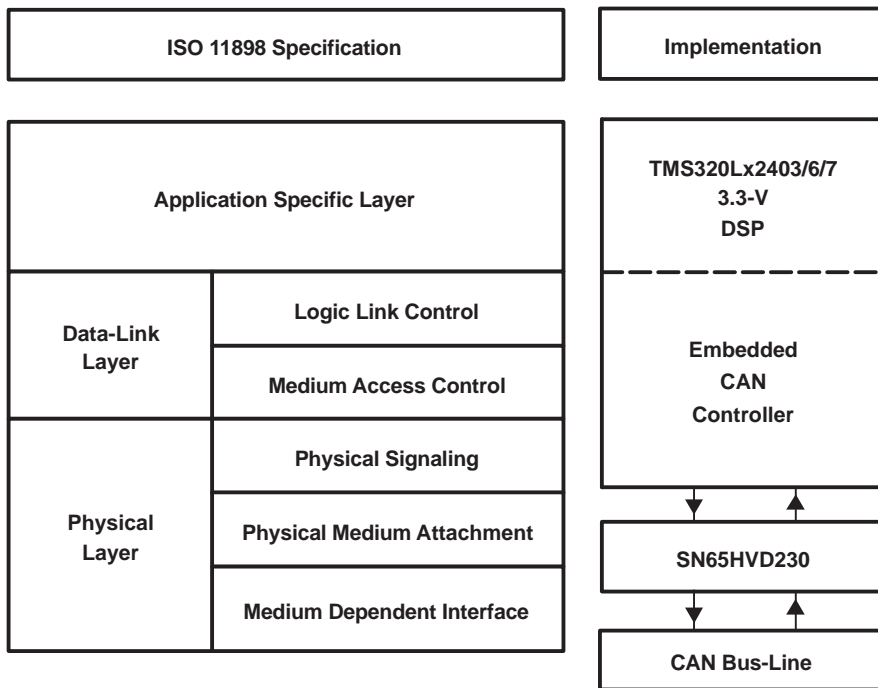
ISO 11898 Specification

Implementation

Application Specific Layer

Data-Link Layer

Logic Link Control

Medium Access Control

Physical Layer

Physical Signaling

Physical Medium Attachment

Medium Dependent Interface

TMS320Lx2403/6/7
3.3-V
DSP

Embedded
CAN
Controller

SN65HVD230

CAN Bus-Line